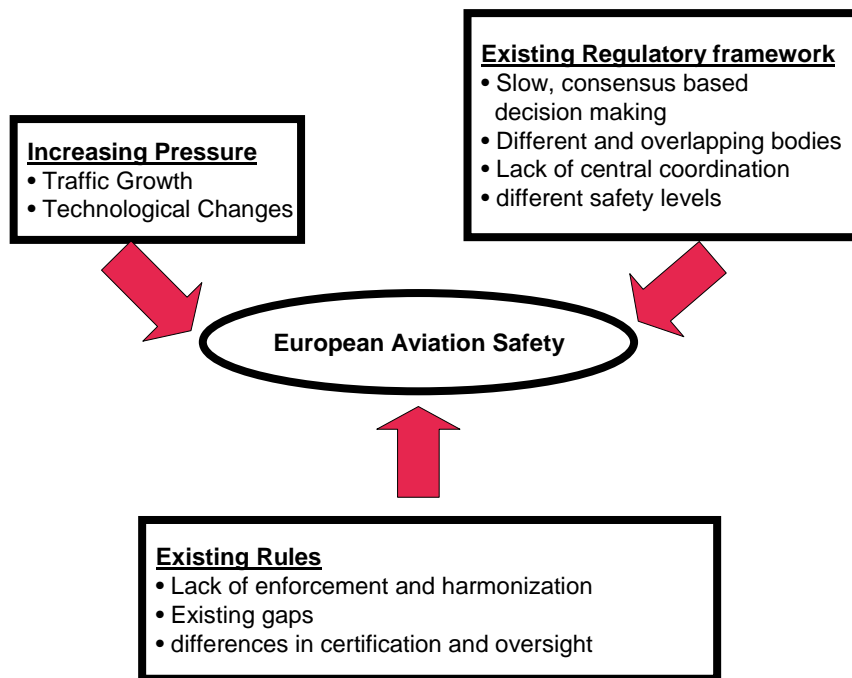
**Existing Regulatory framework**
• Slow, consensus based decision making
• Different and overlapping bodies
• Lack of central coordination
• different safety levels

**Increasing Pressure**
• Traffic Growth
• Technological Changes

European Aviation Safety

**Existing Rules**
• Lack of enforcement and harmonization
• Existing gaps
• differences in certification and oversight